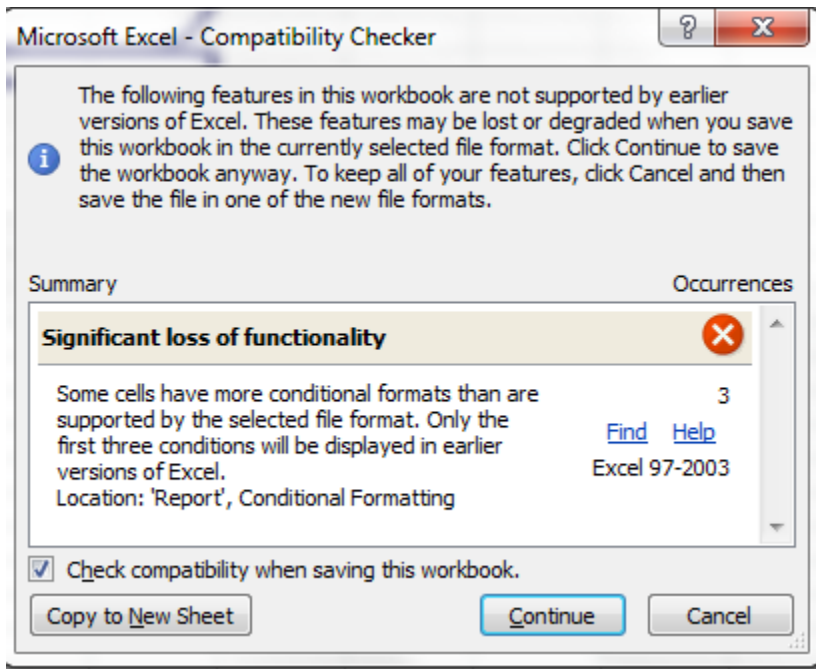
Microsoft Excel - Compatibility Checker

?

X

The following features in this workbook are not supported by earlier versions of Excel. These features may be lost or degraded when you save this workbook in the currently selected file format. Click Continue to save the workbook anyway. To keep all of your features, click Cancel and then save the file in one of the new file formats.

Summary

Occurrences

Significant loss of functionality

Some cells have more conditional formats than are supported by the selected file format. Only the first three conditions will be displayed in earlier versions of Excel.
Location: 'Report', Conditional Formatting

3

Find Help

Excel 97-2003

Check compatibility when saving this workbook.

Copy to New Sheet

Continue

Cancel